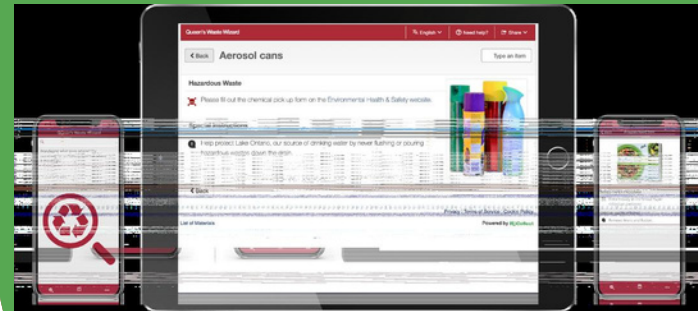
Queen's Waste Wizard

English

Need help?

Share

< Back

Aerosol cans

Type an item

Hazardous Waste

Please fill out the chemical pick up form on the Environmental Health & Safety website.

Special Instructions

Help protect Lake Ontario, our source of drinking water by never flushing or pouring hazardous waste down the drain.

< Back

Privacy | Terms of Service | Cookie Policy

List of Materials

Powered by MyRecollect